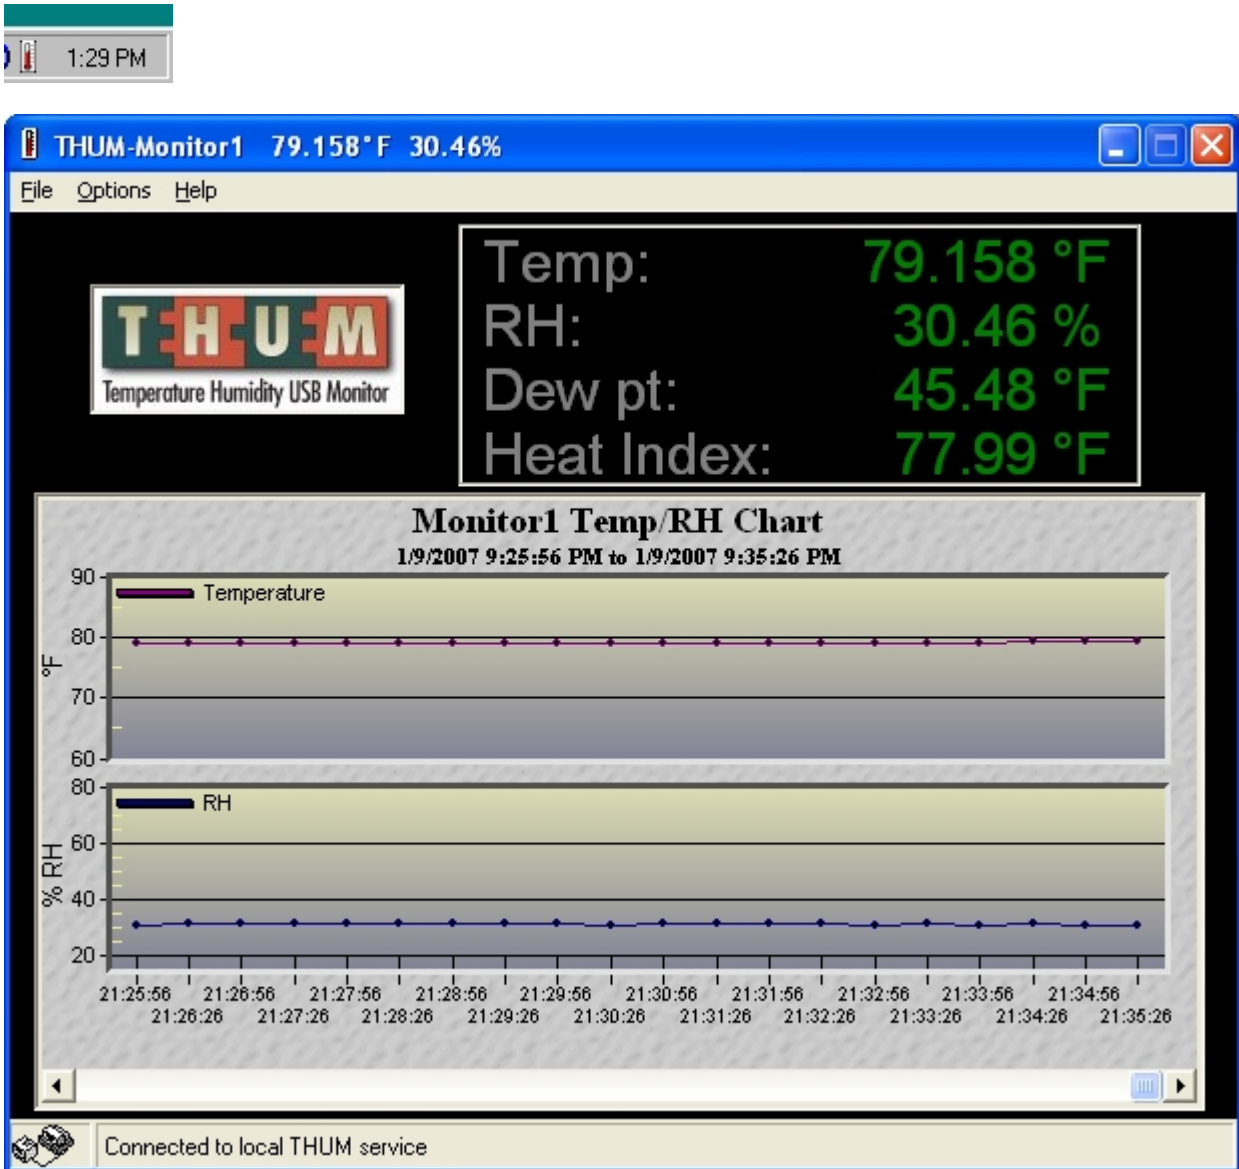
1:29 PM

THUM-Monitor1 79.158°F 30.46%

File Options Help

THUM
Temperature Humidity USB Monitor

| | |
|---|---|
| Temp: | 79.158 °F |
| RH: | 30.46 % |
| Dew pt: | 45.48 °F |
| Heat Index: | 77.99 °F |

Monitor1 Temp/RH Chart
1/9/2007 9:25:56 PM to 1/9/2007 9:35:26 PM

90
80
°F
70
60
Temperature

80
60
% RH
40
20
RH

21:25:56 21:26:56 21:27:56 21:28:56 21:29:56 21:30:56 21:31:56 21:32:56 21:33:56 21:34:56
21:26:26 21:27:26 21:28:26 21:29:26 21:30:26 21:31:26 21:32:26 21:33:26 21:34:26 21:35:26

Connected to local THUM service